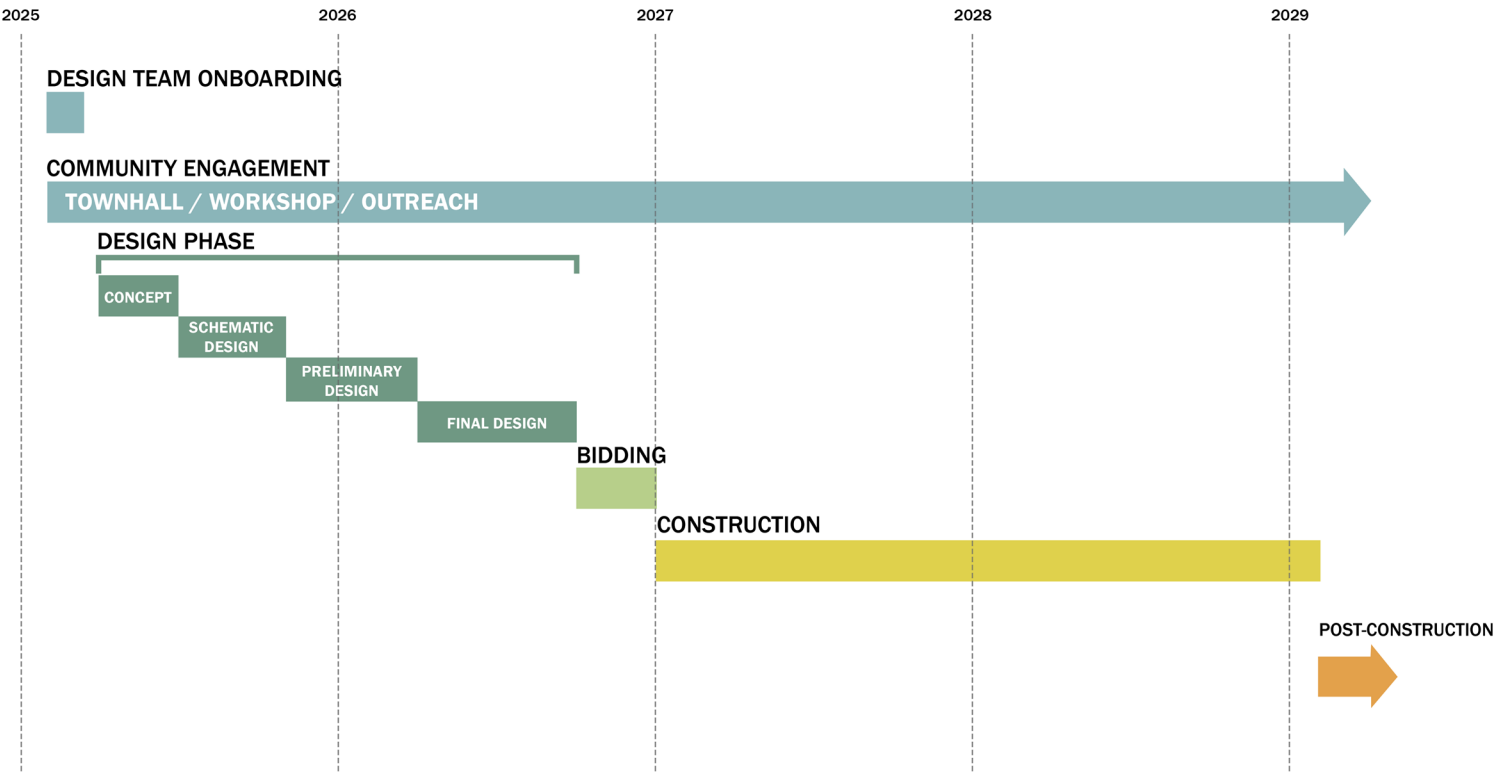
2025
2026
2027
2028
2029

DESIGN TEAM ONBOARDING

COMMUNITY ENGAGEMENT
TOWNHALL / WORKSHOP / OUTREACH

DESIGN PHASE
CONCEPT
SCHEMATIC DESIGN
PRELIMINARY DESIGN
FINAL DESIGN

BIDDING

CONSTRUCTION

POST-CONSTRUCTION